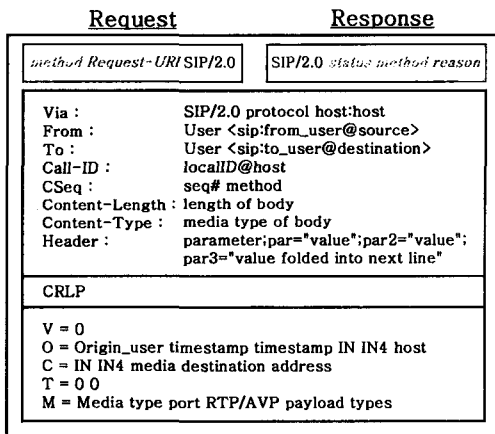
Request Response

method Request-URI SIP/2.0

SIP/2.0 status method reason

| | |
|---|---|
| Via : | SIP/2.0 protocol host:host |
| From : | User <sip:from_user@source> |
| To : | User <sip:to_user@destination> |
| Call-ID : | localID@host |
| CSeq : | seq# method |
| Content-Length : | length of body |
| Content-Type : | media type of body |
| Header : | parameter;par="value";par2="value"; par3="value folded into next line" |

CRLP

V = 0
O = Origin_user timestamp timestamp IN IN4 host
C = IN IN4 media destination address
T = 0 0
M = Media type port RTP/AVP payload types